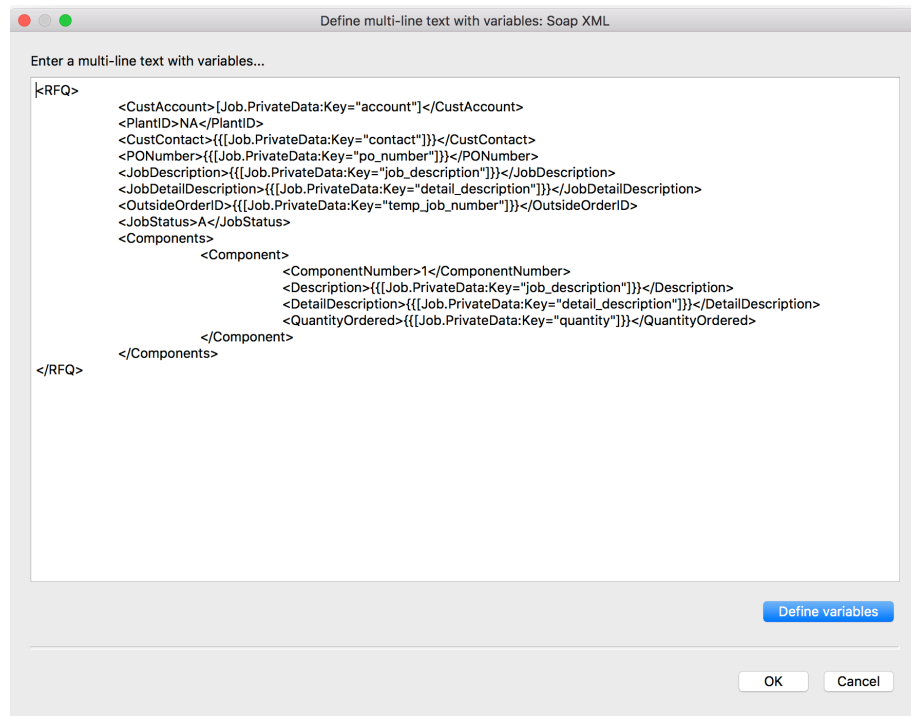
Define multi-line text with variables: Soap XML

Enter a multi-line text with variables...

<RFQ>
<CustAccount>[Job.PrivateData:Key="account"]</CustAccount>
<PlantID>NA</PlantID>
<CustContact>{{[Job.PrivateData:Key="contact"]}}</CustContact>
<PONumber>{{[Job.PrivateData:Key="po_number"]}}</PONumber>
<JobDescription>{{[Job.PrivateData:Key="job_description"]}}</JobDescription>
<JobDetailDescription>{{[Job.PrivateData:Key="detail_description"]}}</JobDetailDescription>
<OutsideOrderID>{{[Job.PrivateData:Key="temp_job_number"]}}</OutsideOrderID>
<JobStatus>A</JobStatus>
<Components>
<Component>
<ComponentNumber>1</ComponentNumber>
<Description>{{[Job.PrivateData:Key="job_description"]}}</Description>
<DetailDescription>{{[Job.PrivateData:Key="detail_description"]}}</DetailDescription>
<QuantityOrdered>{{[Job.PrivateData:Key="quantity"]}}</QuantityOrdered>
</Component>
</Components>
</RFQ>

Define variables

OK

Cancel